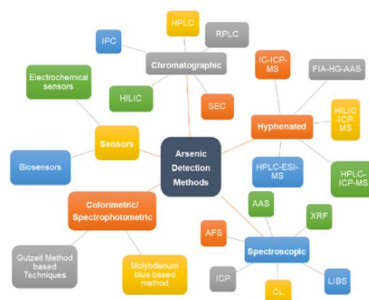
Arsenic Detection Methods

Chromatographic

HPLC

RPLC

IPC

HILIC

SEC

Hyphenated

IC-ICP-MS

FIA-HG-AAS

HILIC-ICP-MS

HPLC-ESI-MS

HPLC-ICP-MS

Sensors

Electrochemical sensors

Biosensors

Colorimetric/ Spectrophotometric

Gutzeit Method based Techniques

Molybdenum blue based method

Spectroscopic

AAS

XRF

AFS

ICP

CL

LIBS